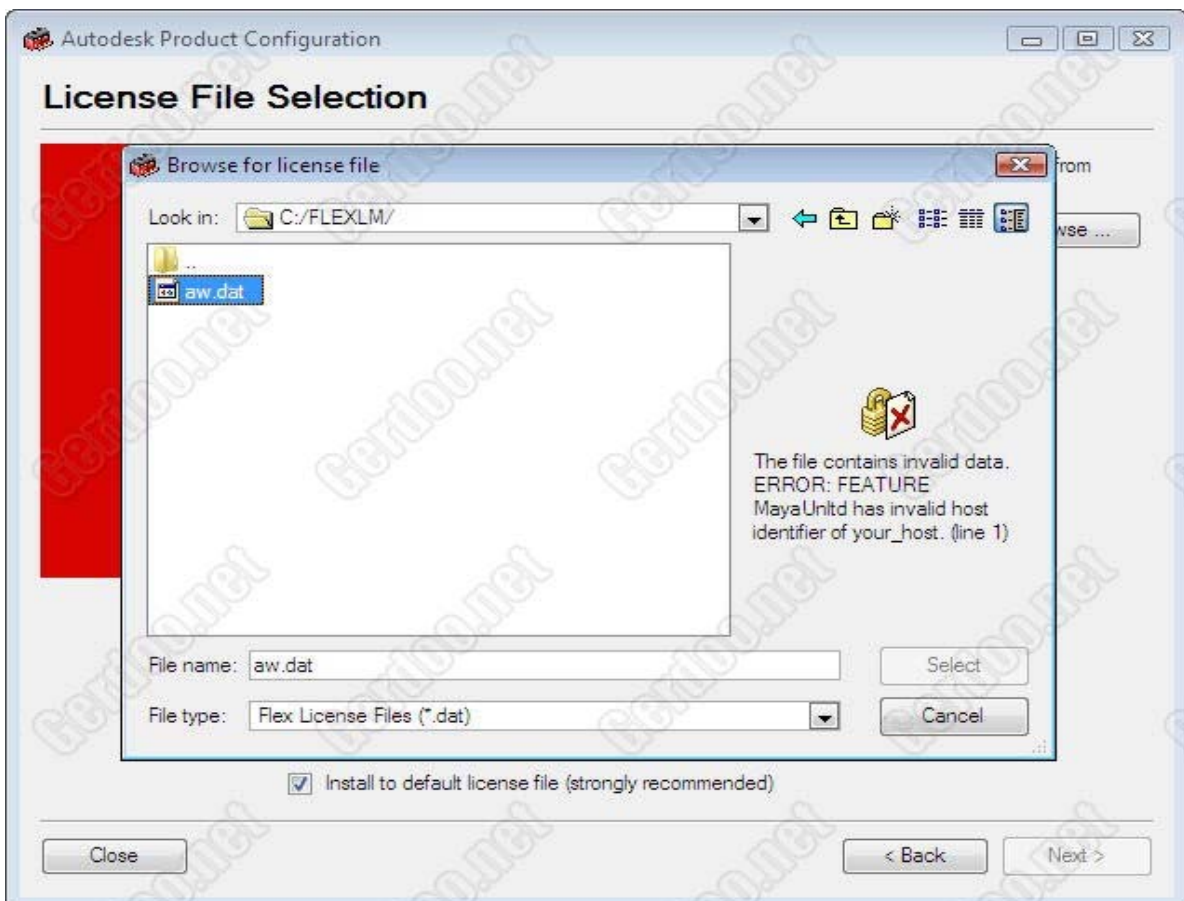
Autodesk Product Configuration

License File Selection

Browse for license file

from

Look in: C:/FLEXLM/

wse ...

..

aw.dat

The file contains invalid data. ERROR: FEATURE MayaUnltd has invalid host identifier of your_host. (line 1)

File name: aw.dat

Select

File type: Flex License Files (*.dat)

Cancel

Install to default license file (strongly recommended)

Close

< Back

Next >

Gerdoo.net